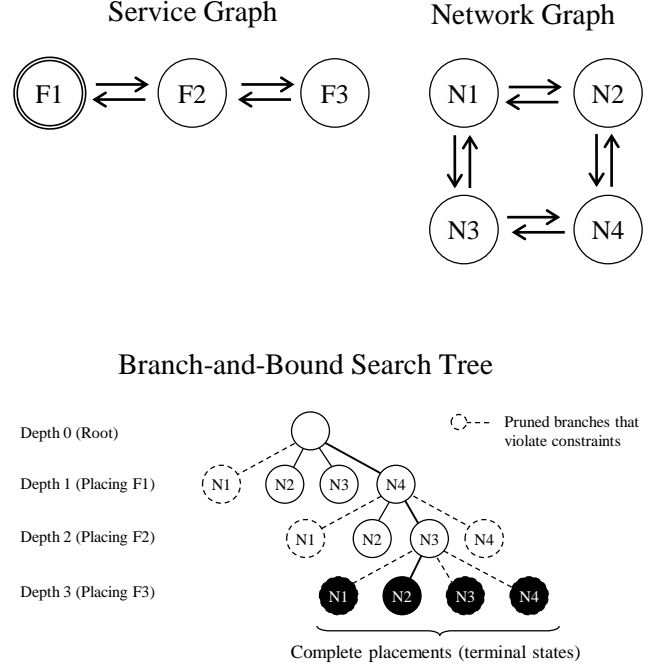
Service Graph

F1 F2 F3

Network Graph

N1 N2

N3 N4

Branch-and-Bound Search Tree

Pruned branches that violate constraints

Depth 0 (Root)

Depth 1 (Placing F1)

N1 N2 N3 N4

Depth 2 (Placing F2)

N1 N2 N3 N4

Depth 3 (Placing F3)

N1 N2 N3 N4

Complete placements (terminal states)